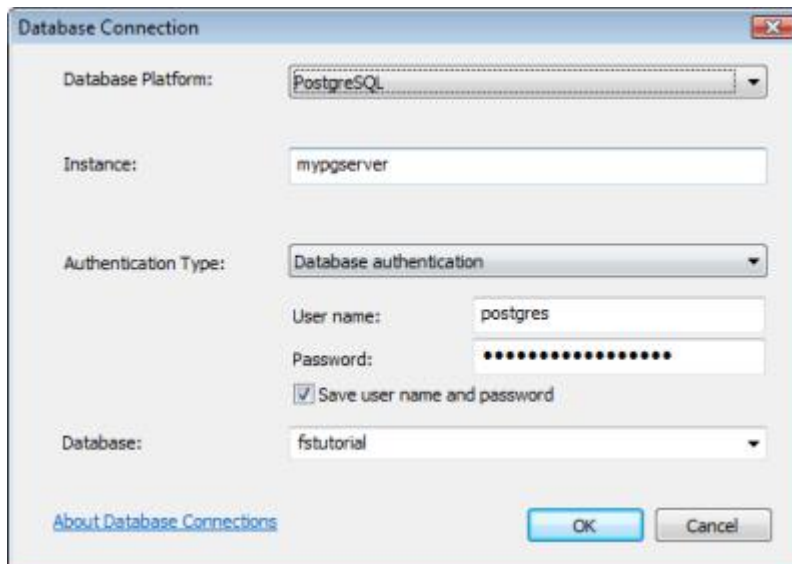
Database Connection

Database Platform: PostgreSQL

Instance: mypgserver

Authentication Type: Database authentication

User name: postgres

Password: ••••••••••••••••••

Save user name and password

Database: fstutorial

About Database Connections

OK

Cancel